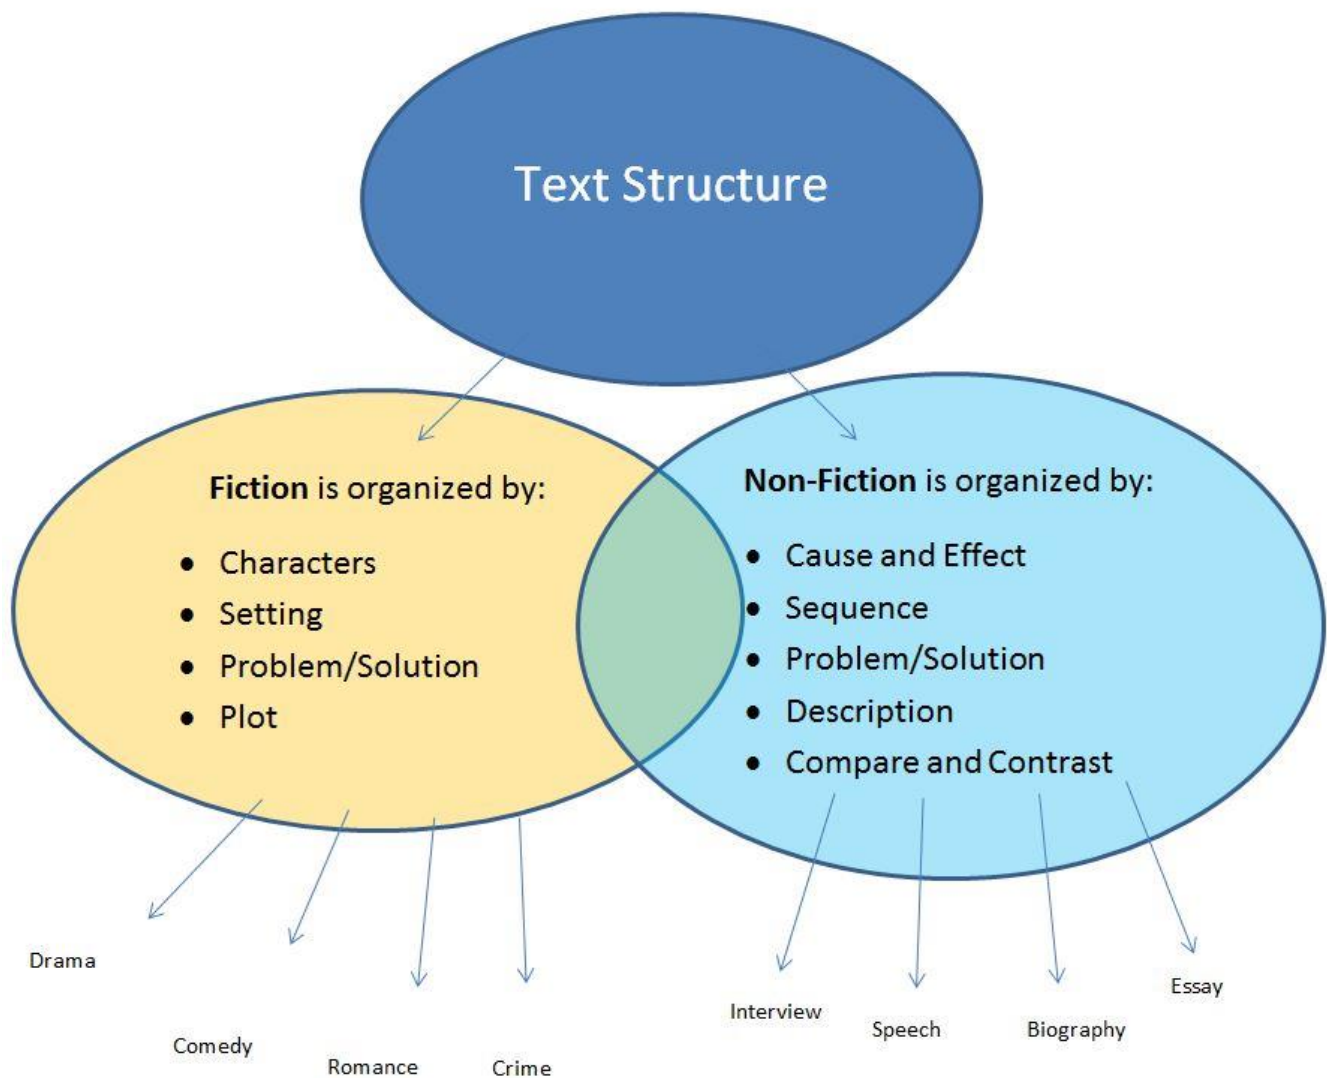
Text Structure

**Fiction** is organized by:

- Characters
- Setting
- Problem/Solution
- Plot

**Non-Fiction** is organized by:

- Cause and Effect
- Sequence
- Problem/Solution
- Description
- Compare and Contrast

Drama

Comedy

Romance

Crime

Interview

Speech

Biography

Essay